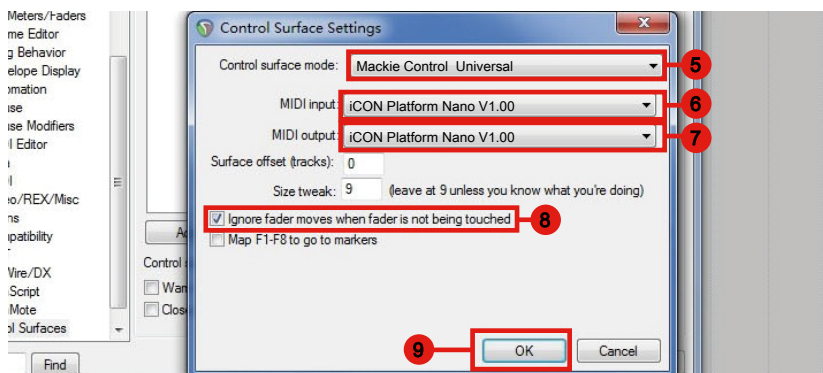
Meters/Faders
me Editor
g Behavior
elope Display
omation
se
se Modifiers
I Editor
eo/REX/Misc
ns
patibility
Vire/DX
Script
Mote
ol Surfaces

Find

Control s
Wan
Clos

Control Surface Settings

Control surface mode: Mackie Control Universal

5

MIDI input: iCON Platform Nano V1.00

6

MIDI output: iCON Platform Nano V1.00

7

Surface offset (tracks): 0

Size tweak: 9 (leave at 9 unless you know what you're doing)

Ignore fader moves when fader is not being touched

8

Map F1-F8 to go to markers

9

OK

Cancel